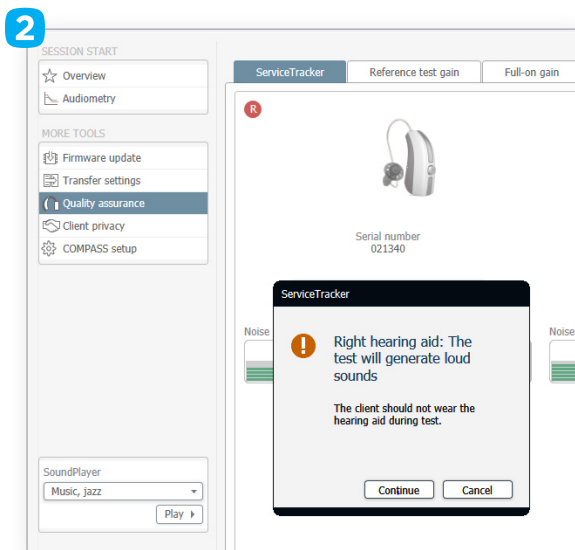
2

SESSION START

Overview

Audiometry

MORE TOOLS

Firmware update

Transfer settings

Quality assurance

Client privacy

COMPASS setup

SoundPlayer

Music, jazz

Play

ServiceTracker | Reference test gain | Full-on gain

R

Serial number
021340

Noise

Noise

ServiceTracker

Right hearing aid: The test will generate loud sounds

The client should not wear the hearing aid during test.

Continue

Cancel